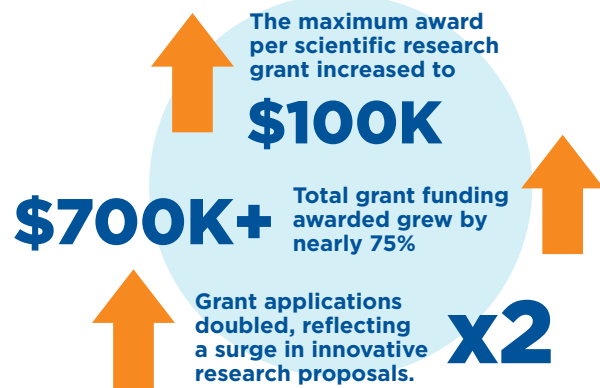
The maximum award per scientific research grant increased to

$100K

$700K+

Total grant funding awarded grew by nearly 75%

Grant applications doubled, reflecting a surge in innovative research proposals.

x2